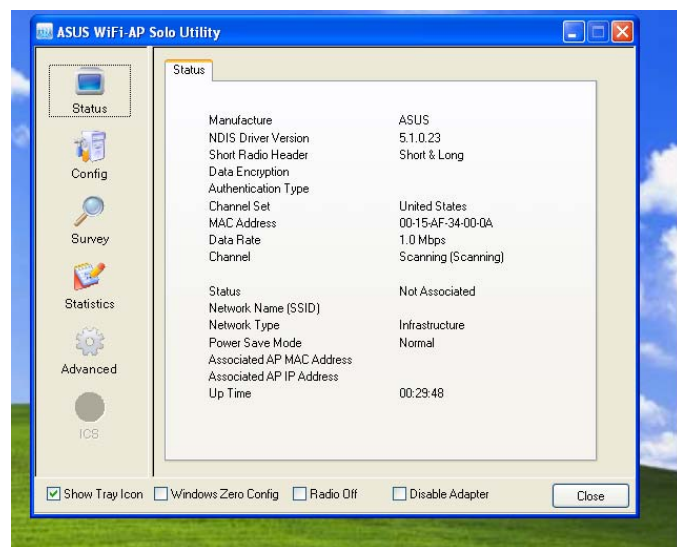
ASUS WiFi-AP Solo Utility

Status
Config
Survey
Statistics
Advanced
ICS

Status

| | |
|---|---|
| Manufacture | ASUS |
| NDIS Driver Version | 5.1.0.23 |
| Short Radio Header | Short & Long |
| Data Encryption | |
| Authentication Type | |
| Channel Set | United States |
| MAC Address | 00-15-AF-34-00-0A |
| Data Rate | 1.0 Mbps |
| Channel | Scanning (Scanning) |
| Status | Not Associated |
| Network Name (SSID) | |
| Network Type | Infrastructure |
| Power Save Mode | Normal |
| Associated AP MAC Address | |
| Associated AP IP Address | |
| Up Time | 00:29:48 |

Show Tray Icon
Windows Zero Config
Radio Off
Disable Adapter
Close